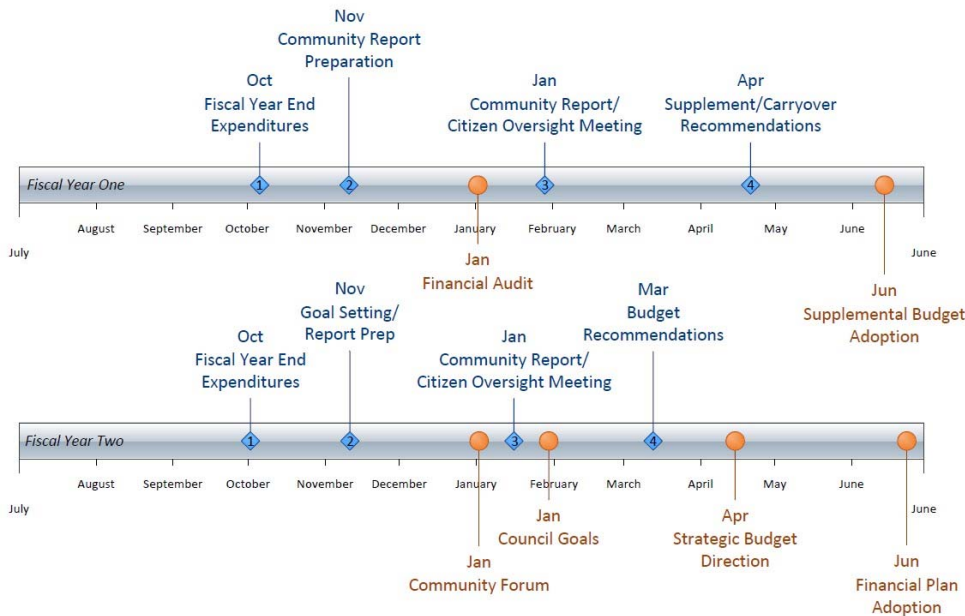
Nov
Community Report
Preparation

Oct
Fiscal Year End
Expenditures

Jan
Community Report/
Citizen Oversight Meeting

Apr
Supplement/Carryover
Recommendations

Fiscal Year One

1 2 3 4

July August September October November December January February March April May June June

Jan
Financial Audit

Jun
Supplemental Budget
Adoption

Nov
Goal Setting/
Report Prep

Oct
Fiscal Year End
Expenditures

Mar
Budget
Recommendations

Jan
Community Report/
Citizen Oversight Meeting

Fiscal Year Two

1 2 3 4

July August September October November December January February March April May June June

Jan
Council Goals

Apr
Strategic Budget
Direction

Jan
Community Forum

Jun
Financial Plan
Adoption